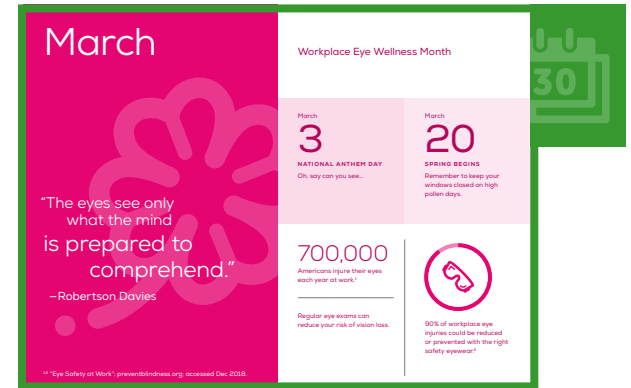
March

"The eyes see only what the mind is prepared to comprehend."

—Robertson Davies

¹,² "Eye Safety at Work"; preventblindness.org; accessed Dec 2018.

Workplace Eye Wellness Month

30

March
3
NATIONAL ANTHEM DAY
Oh, say can you see...

March
20
SPRING BEGINS
Remember to keep your windows closed on high pollen days.

700,000
Americans injure their eyes each year at work.¹

Regular eye exams can reduce your risk of vision loss.

90% of workplace eye injuries could be reduced or prevented with the right safety eyewear.²